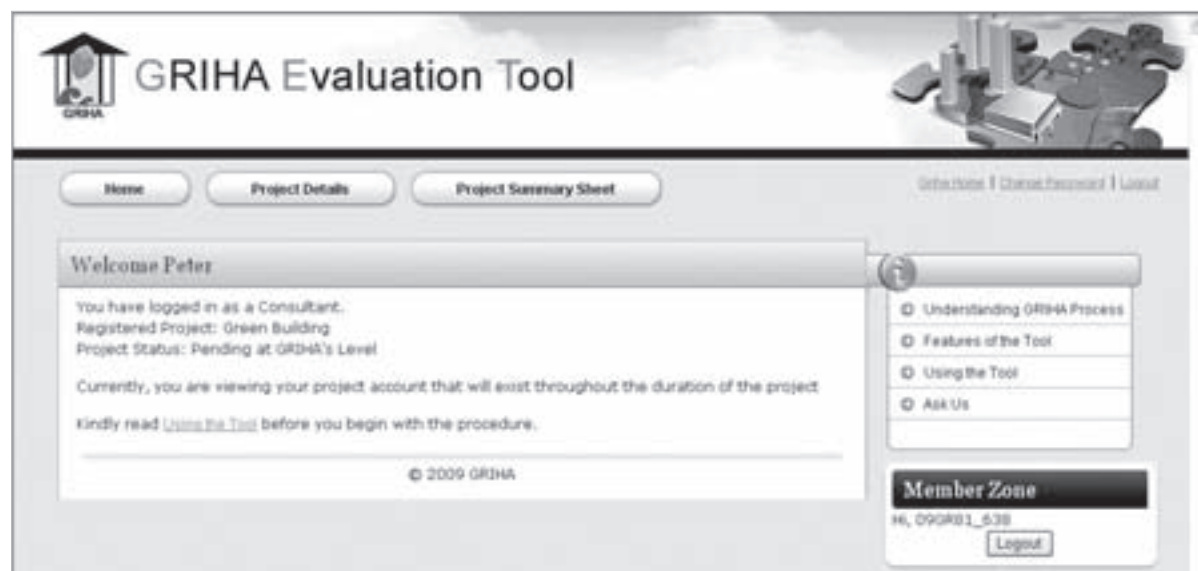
GRIHA

GRIHA Evaluation Tool

Home

Project Details

Project Summary Sheet

Griha Home | Change Password | Logout

Welcome Peter

You have logged in as a Consultant.
Registered Project: Green Building
Project Status: Pending at GRIHA's Level

Currently, you are viewing your project account that will exist throughout the duration of the project

Kindly read Using the Tool before you begin with the procedure.

© 2009 GRIHA

Understanding GRIHA Process

Features of the Tool

Using the Tool

Ask Us

Member Zone

Hi, 09GR81_638

Logout